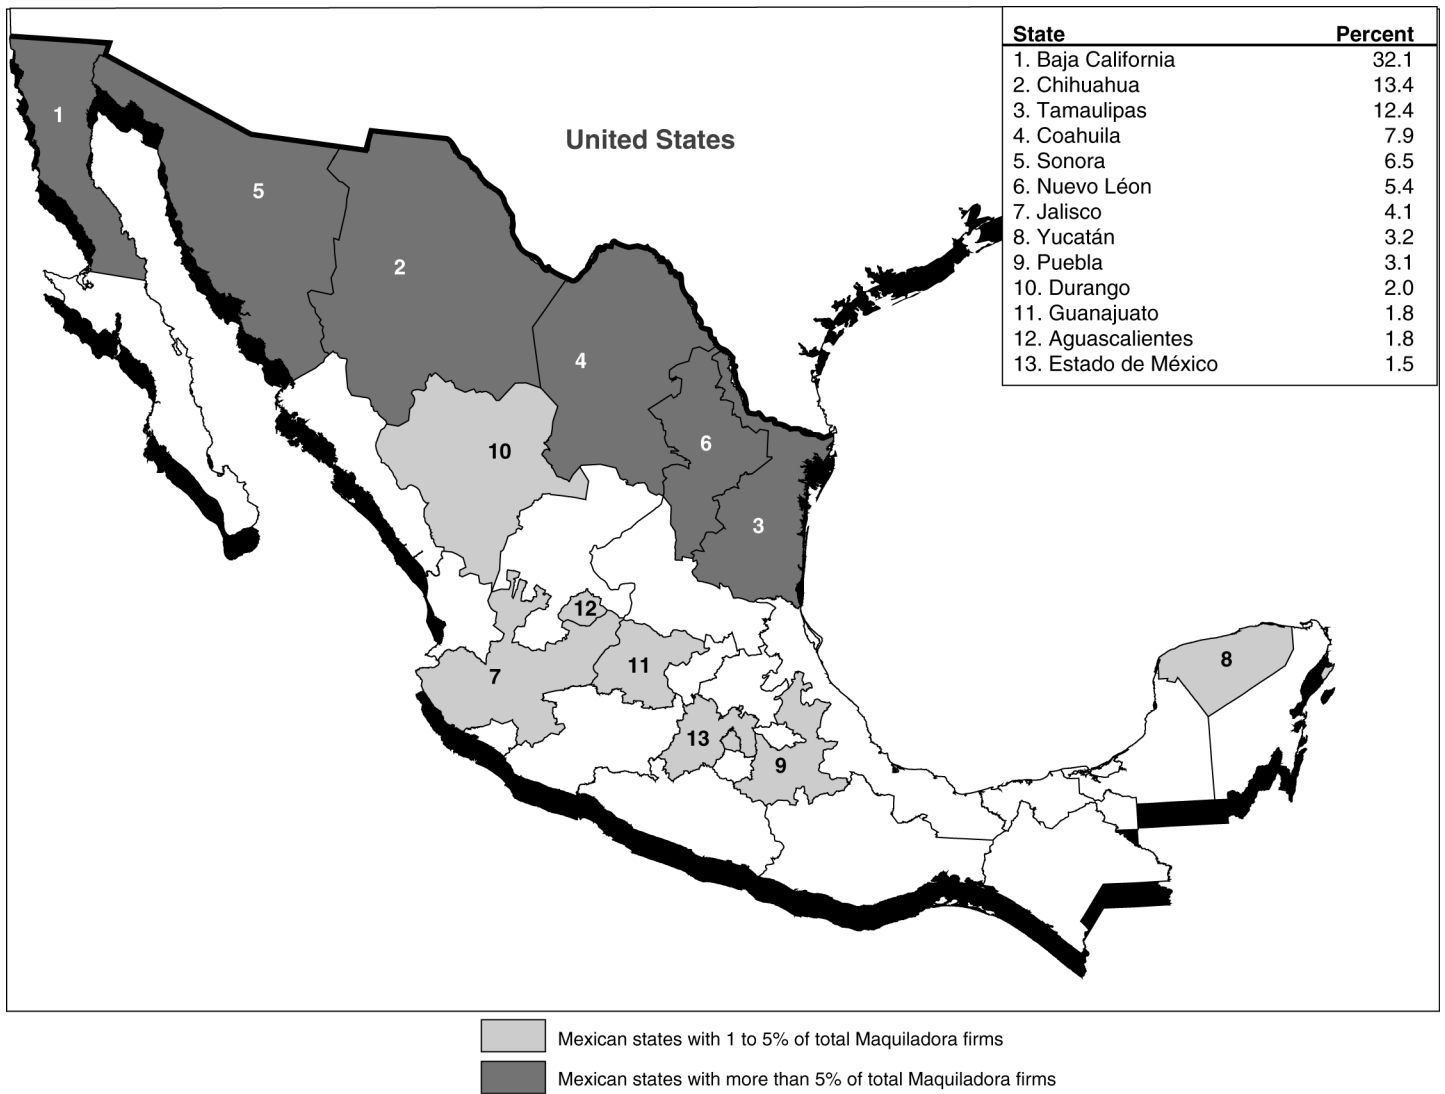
| State | Percent |
|---|---|
| 1. Baja California | 32.1 |
| 2. Chihuahua | 13.4 |
| 3. Tamaulipas | 12.4 |
| 4. Coahuila | 7.9 |
| 5. Sonora | 6.5 |
| 6. Nuevo Léon | 5.4 |
| 7. Jalisco | 4.1 |
| 8. Yucatán | 3.2 |
| 9. Puebla | 3.1 |
| 10. Durango | 2.0 |
| 11. Guanajuato | 1.8 |
| 12. Aguascalientes | 1.8 |
| 13. Estado de México | 1.5 |

United States

1

5

2

4

6

3

10

12

11

7

13

9

8

Mexican states with 1 to 5% of total Maquiladora firms

Mexican states with more than 5% of total Maquiladora firms